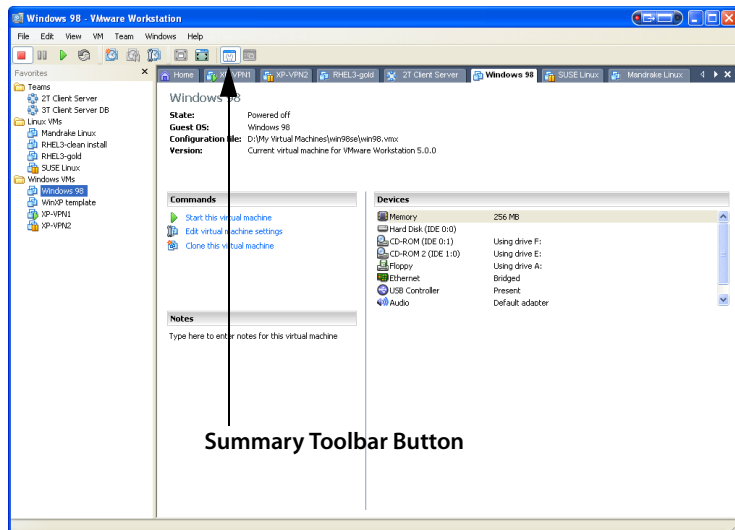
Windows 98 - VMware Workstation

File Edit View VM Team Windows Help

Favorites ×

Teams
2T Client Server
3T Client Server DB
Linux VMs
Mandrake Linux
RHEL3-clean install
RHEL3-gold
SUSE Linux
Windows VMs
Windows 98
WinXP template
XP-VPN1
XP-VPN2

Home | XP-VPN1 | XP-VPN2 | RHEL3-gold | 2T Client Server | Windows 98 | SUSE Linux | Mandrake Linux

Windows 98

State: Powered off
Guest OS: Windows 98
Configuration file: D:\My Virtual Machines\win98se\win98.vmx
Version: Current virtual machine for VMware Workstation 5.0.0

Commands
Start this virtual machine
Edit virtual machine settings
Clone this virtual machine

Notes
Type here to enter notes for this virtual machine

Devices
| | |
|---|---|
| Memory | 256 MB |
| Hard Disk (IDE 0:0) | |
| CD-ROM (IDE 0:1) | Using drive F: |
| CD-ROM 2 (IDE 1:0) | Using drive E: |
| Floppy | Using drive A: |
| Ethernet | Bridged |
| USB Controller | Present |
| Audio | Default adapter |

Summary Toolbar Button